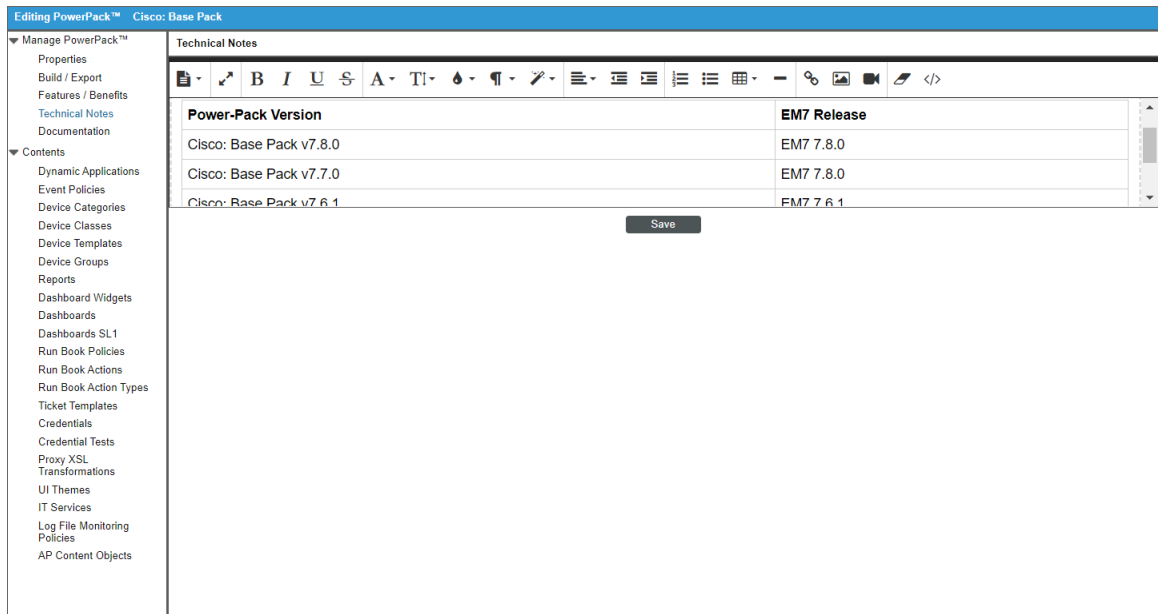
Editing PowerPack™ Cisco: Base Pack

Manage PowerPack™
Properties
Build / Export
Features / Benefits
Technical Notes
Documentation
Contents
Dynamic Applications
Event Policies
Device Categories
Device Classes
Device Templates
Device Groups
Reports
Dashboard Widgets
Dashboards
Dashboards SL1
Run Book Policies
Run Book Actions
Run Book Action Types
Ticket Templates
Credentials
Credential Tests
Proxy XSL Transformations
UI Themes
IT Services
Log File Monitoring Policies
AP Content Objects

Technical Notes

B I U S A T

| Power-Pack Version | EM7 Release |
|---|---|
| Cisco: Base Pack v7.8.0 | EM7 7.8.0 |
| Cisco: Base Pack v7.7.0 | EM7 7.8.0 |
| Cisco: Base Pack v7.6.1 | EM7 7.6.1 |

Save